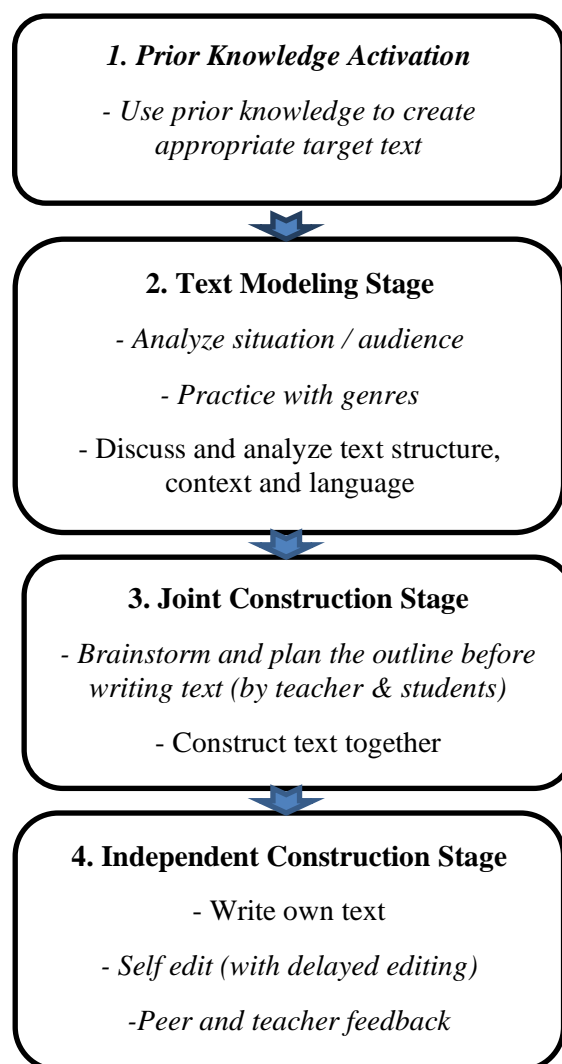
1. Prior Knowledge Activation

- Use prior knowledge to create appropriate target text

2. Text Modeling Stage

- Analyze situation / audience

- Practice with genres

- Discuss and analyze text structure, context and language

3. Joint Construction Stage

- Brainstorm and plan the outline before writing text (by teacher & students)

- Construct text together

4. Independent Construction Stage

- Write own text

- Self edit (with delayed editing)

-Peer and teacher feedback